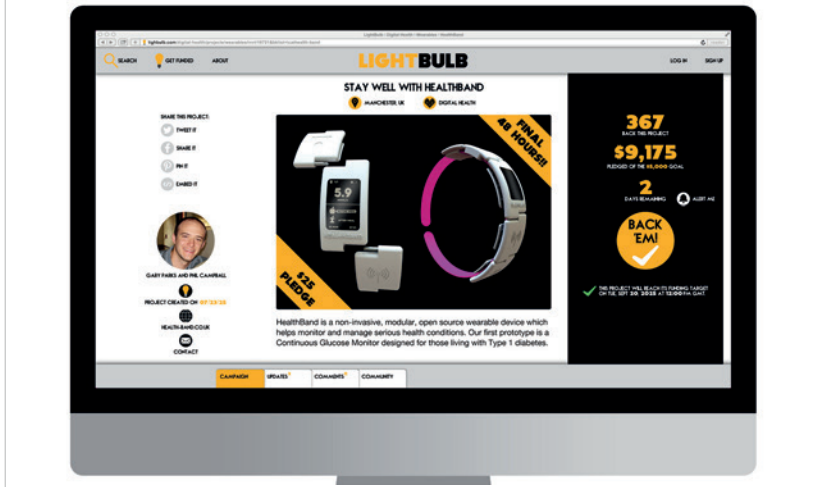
LightBulb | Digital Health | Wearables | HealthBand

lightbulb.com/digital-health/projects/wearables/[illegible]

SEARCH GET FUNDED ABOUT

LIGHTBULB

LOG IN SIGN UP

STAY WELL WITH HEALTHBAND

MANCHESTER UK DIGITAL HEALTH

SHARE THIS PROJECT:

TWEET IT

SHARE IT

PIN IT

EMBED IT

FINAL 48 HOURS!!

5.9

$25 PLEDGE

GARY PARKS AND PHIL CAMPBELL

PROJECT CREATED ON 09/23/15

HEALTH-BAND.CO.UK

CONTACT

HealthBand is a non-invasive, modular, open source wearable device which helps monitor and manage serious health conditions. Our first prototype is a Continuous Glucose Monitor designed for those living with Type 1 diabetes.

367
BACK THIS PROJECT

$9,175
PLEDGED OF THE $8,000 GOAL

2
DAYS REMAINING

ALERT ME

BACK 'EM!

THIS PROJECT WILL REACH ITS FUNDING TARGET ON TUE, SEPT 29 2015 AT 12:00 P.M. GMT.

CAMPAIGN UPDATES COMMENTS COMMUNITY